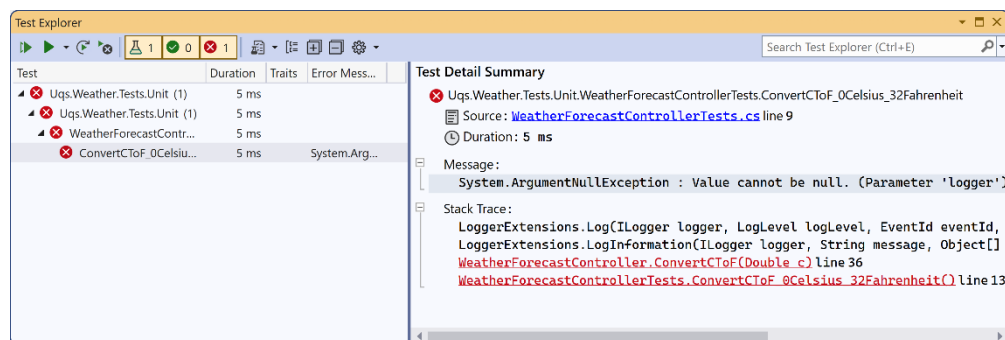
Test Explorer

1 0 1

Search Test Explorer (Ctrl+E)

| Test | Duration | Traits | Error Mess... |
|---|---|---|---|
| Uqs.Weather.Tests.Unit (1) | 5 ms | | |
| Uqs.Weather.Tests.Unit (1) | 5 ms | | |
| WeatherForecastContr... | 5 ms | | |
| ConvertCToF_0Celsiu... | 5 ms | | System.Arg... |

Test Detail Summary

Uqs.Weather.Tests.Unit.WeatherForecastControllerTests.ConvertCToF_0Celsius_32Fahrenheit

Source: WeatherForecastControllerTests.cs line 9

Duration: 5 ms

Message:

System.ArgumentNullException : Value cannot be null. (Parameter 'logger')

Stack Trace:

LoggerExtensions.Log(ILogger logger, LogLevel logLevel, EventId eventId,

LoggerExtensions.LogInformation(ILogger logger, String message, Object[]

WeatherForecastController.ConvertCToF(Double c) line 36

WeatherForecastControllerTests.ConvertCToF_0Celsius_32Fahrenheit() line 13